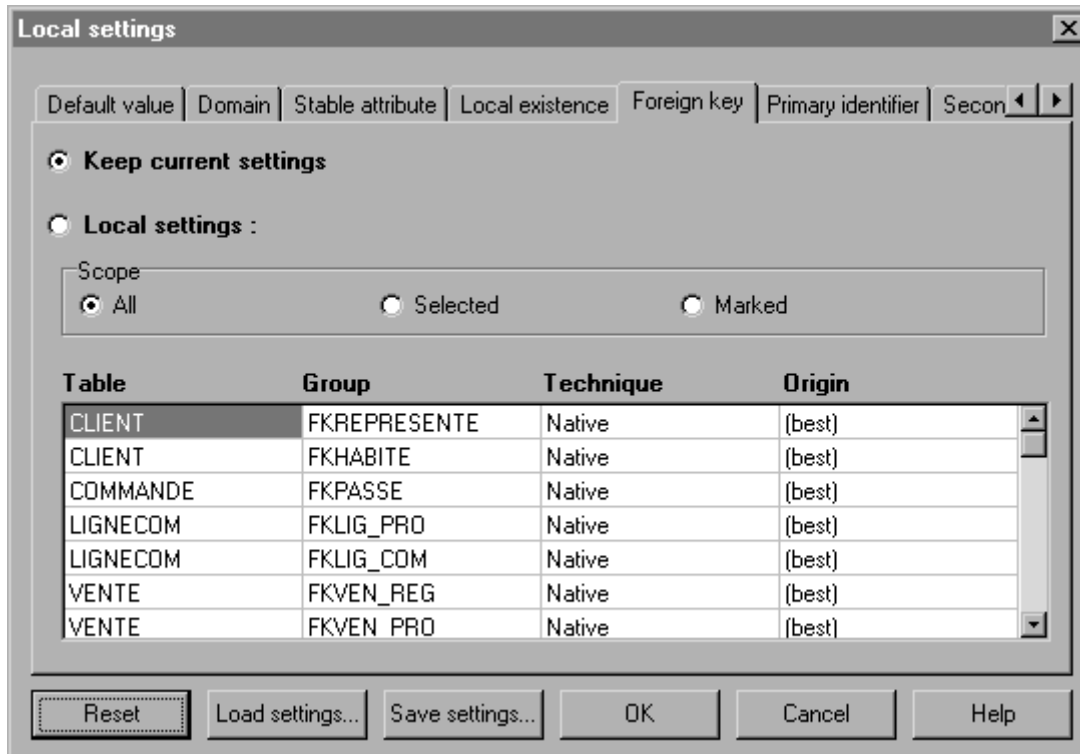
Local settings

Default value | Domain | Stable attribute | Local existence | Foreign key | Primary identifier | Secon

Keep current settings

Local settings :

Scope
All
Selected
Marked

| Table | Group | Technique | Origin |
|---|---|---|---|
| CLIENT | FKREPRESENTE | Native | (best) |
| CLIENT | FKHABITE | Native | (best) |
| COMMANDE | FKPASSE | Native | (best) |
| LIGNECOM | FKLIG_PRO | Native | (best) |
| LIGNECOM | FKLIG_COM | Native | (best) |
| VENTE | FKVEN_REG | Native | (best) |
| VENTE | FKVEN_PRO | Native | (best) |

Reset
Load settings...
Save settings...
OK
Cancel
Help